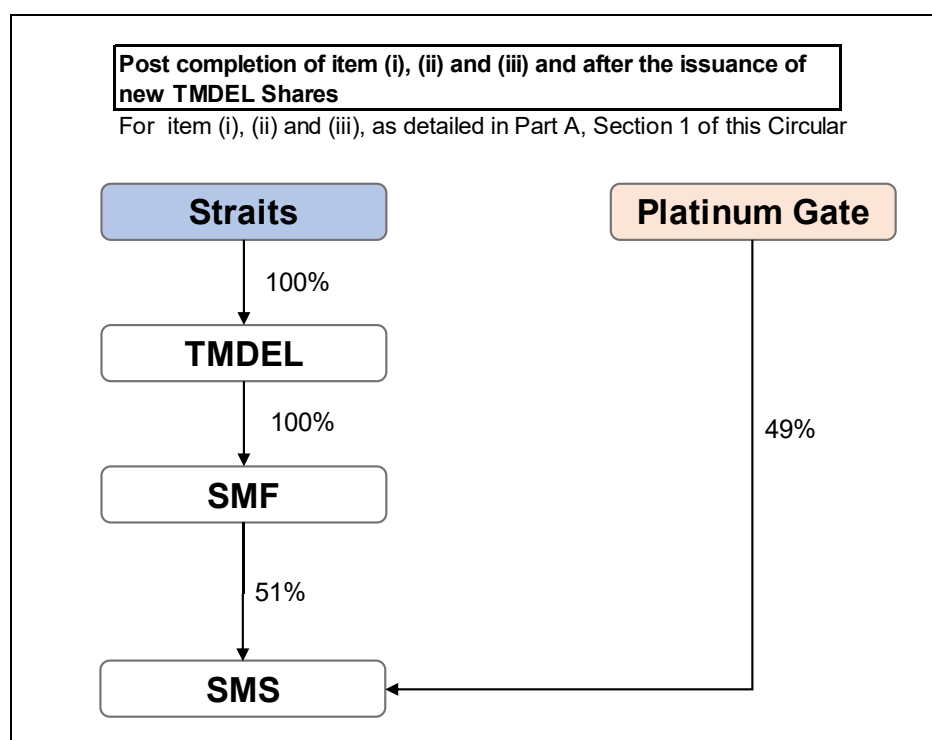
Post completion of item (i), (ii) and (iii) and after the issuance of new TMDEL Shares

For item (i), (ii) and (iii), as detailed in Part A, Section 1 of this Circular

Straits

Platinum Gate

100%

TMDEL

100%

49%

SMF

51%

SMS